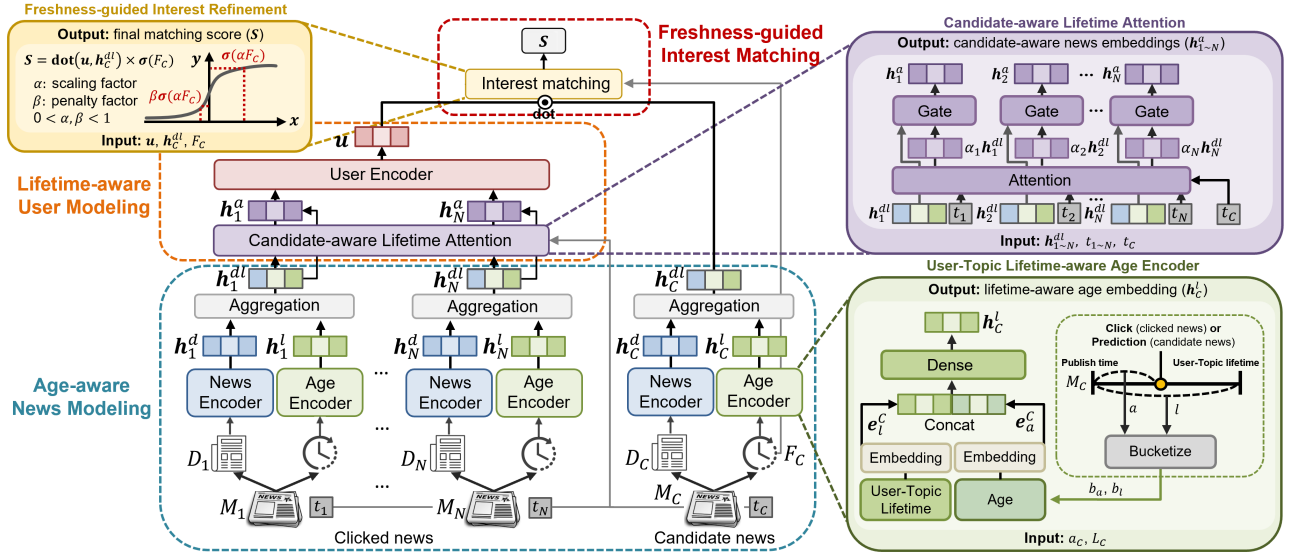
Freshness-guided Interest Refinement

Output: final matching score ($S$)

$S = \mathbf{dot}(\boldsymbol{u}, \boldsymbol{h}_C^{dl}) \times \sigma(F_C)$

$y$

$\sigma(\alpha F_C)$

$\alpha$: scaling factor

$\beta$: penalty factor

$0 < \alpha, \beta < 1$

$\beta\sigma(\alpha F_C)$

$x$

Input: $\boldsymbol{u}$, $\boldsymbol{h}_C^{dl}$, $F_C$

$S$

Freshness-guided Interest Matching

Interest matching

dot

$\boldsymbol{u}$

User Encoder

Lifetime-aware User Modeling

$\boldsymbol{h}_1^a$

$\boldsymbol{h}_N^a$

Candidate-aware Lifetime Attention

$\boldsymbol{h}_1^{dl}$

$\boldsymbol{h}_N^{dl}$

$\boldsymbol{h}_C^{dl}$

Aggregation

Aggregation

Aggregation

$\boldsymbol{h}_1^d$ $\boldsymbol{h}_1^l$

$\boldsymbol{h}_N^d$ $\boldsymbol{h}_N^l$

$\boldsymbol{h}_C^d$ $\boldsymbol{h}_C^l$

Age-aware News Modeling

News Encoder

Age Encoder

...

News Encoder

Age Encoder

News Encoder

Age Encoder

...

$D_1$

$D_N$

$D_C$

$F_C$

...

$M_1$ $t_1$

$M_N$ $t_N$

$M_C$ $t_C$

Clicked news

Candidate news

Candidate-aware Lifetime Attention

Output: candidate-aware news embeddings ($\boldsymbol{h}_{1\sim N}^a$)

$\boldsymbol{h}_1^a$

$\boldsymbol{h}_2^a$

...

$\boldsymbol{h}_N^a$

Gate

Gate

...

Gate

$\alpha_1 \boldsymbol{h}_1^{dl}$

$\alpha_2 \boldsymbol{h}_2^{dl}$

$\alpha_N \boldsymbol{h}_N^{dl}$

Attention

$\boldsymbol{h}_1^{dl}$ $t_1$ $\boldsymbol{h}_2^{dl}$ $t_2$ ... $\boldsymbol{h}_N^{dl}$ $t_N$ $t_C$

Input: $\boldsymbol{h}_{1\sim N}^{dl}$, $t_{1\sim N}$, $t_C$

User-Topic Lifetime-aware Age Encoder

Output: lifetime-aware age embedding ($\boldsymbol{h}_C^l$)

$\boldsymbol{h}_C^l$

Dense

$\boldsymbol{e}_l^C$

Concat

$\boldsymbol{e}_a^C$

Embedding

Embedding

User-Topic Lifetime

Age

Click (clicked news) or Prediction (candidate news)

Publish time

User-Topic lifetime

$M_C$

$a$

$l$

Bucketize

$b_a$, $b_l$

Input: $a_C$, $L_C$